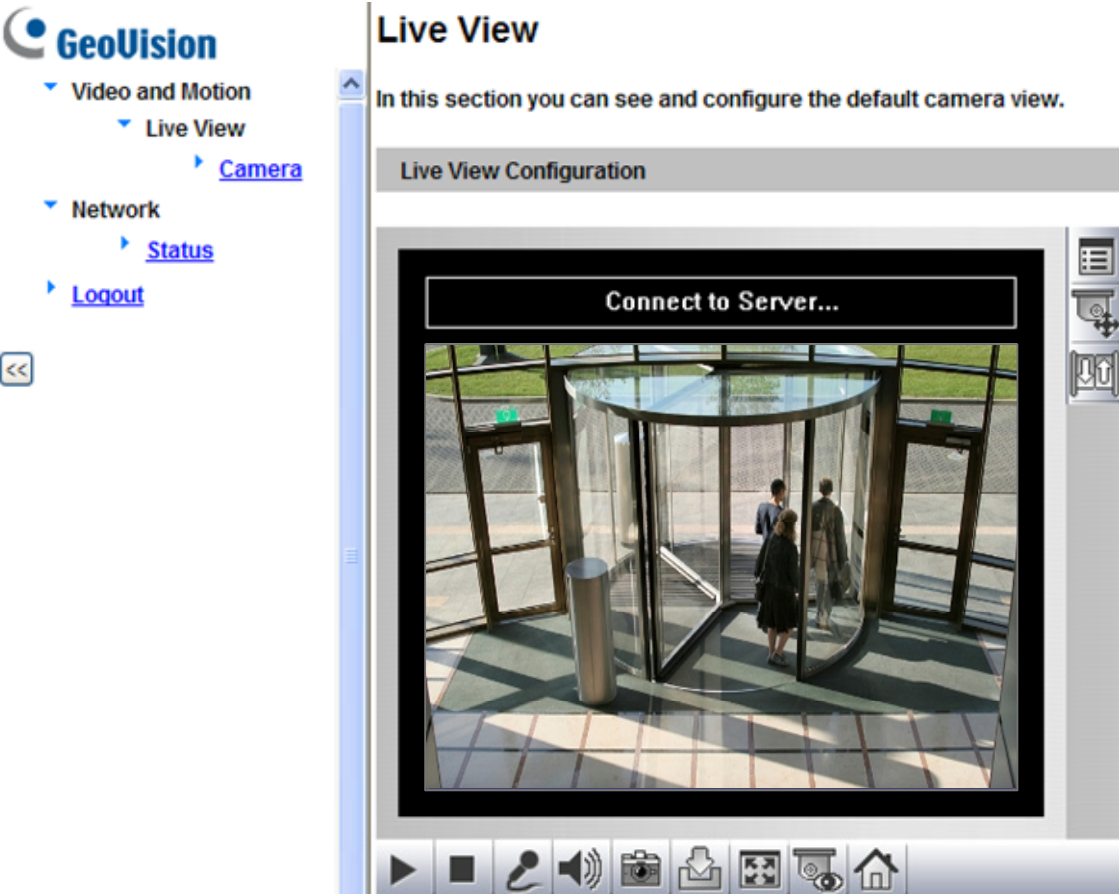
GeoVision

Video and Motion

Live View

Camera

Network

Status

Logout

<<

Live View

In this section you can see and configure the default camera view.

Live View Configuration

Connect to Server...